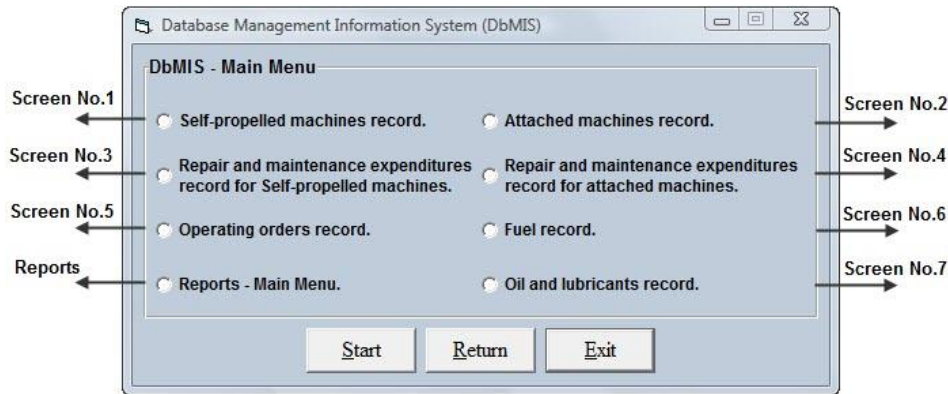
Database Management Information System (DbMIS)

DbMIS - Main Menu

Screen No.1
Self-propelled machines record.

Attached machines record.
Screen No.2

Screen No.3
Repair and maintenance expenditures record for Self-propelled machines.

Repair and maintenance expenditures record for attached machines.
Screen No.4

Screen No.5
Operating orders record.

Fuel record.
Screen No.6

Reports
Reports - Main Menu.

Oil and lubricants record.
Screen No.7

Start
Return
Exit